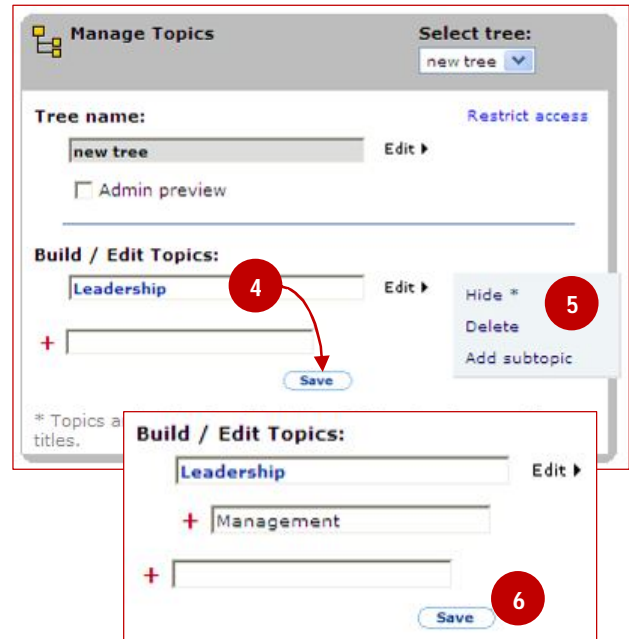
Manage Topics

Select tree:

new tree

Tree name:

Restrict access

new tree

Edit ▸

Admin preview

Build / Edit Topics:

Leadership

4

Edit ▸

Hide *

5

Delete

Add subtopic

+

Save

* Topics a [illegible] titles.

Build / Edit Topics:

Leadership

Edit ▸

+ Management

+

6

Save